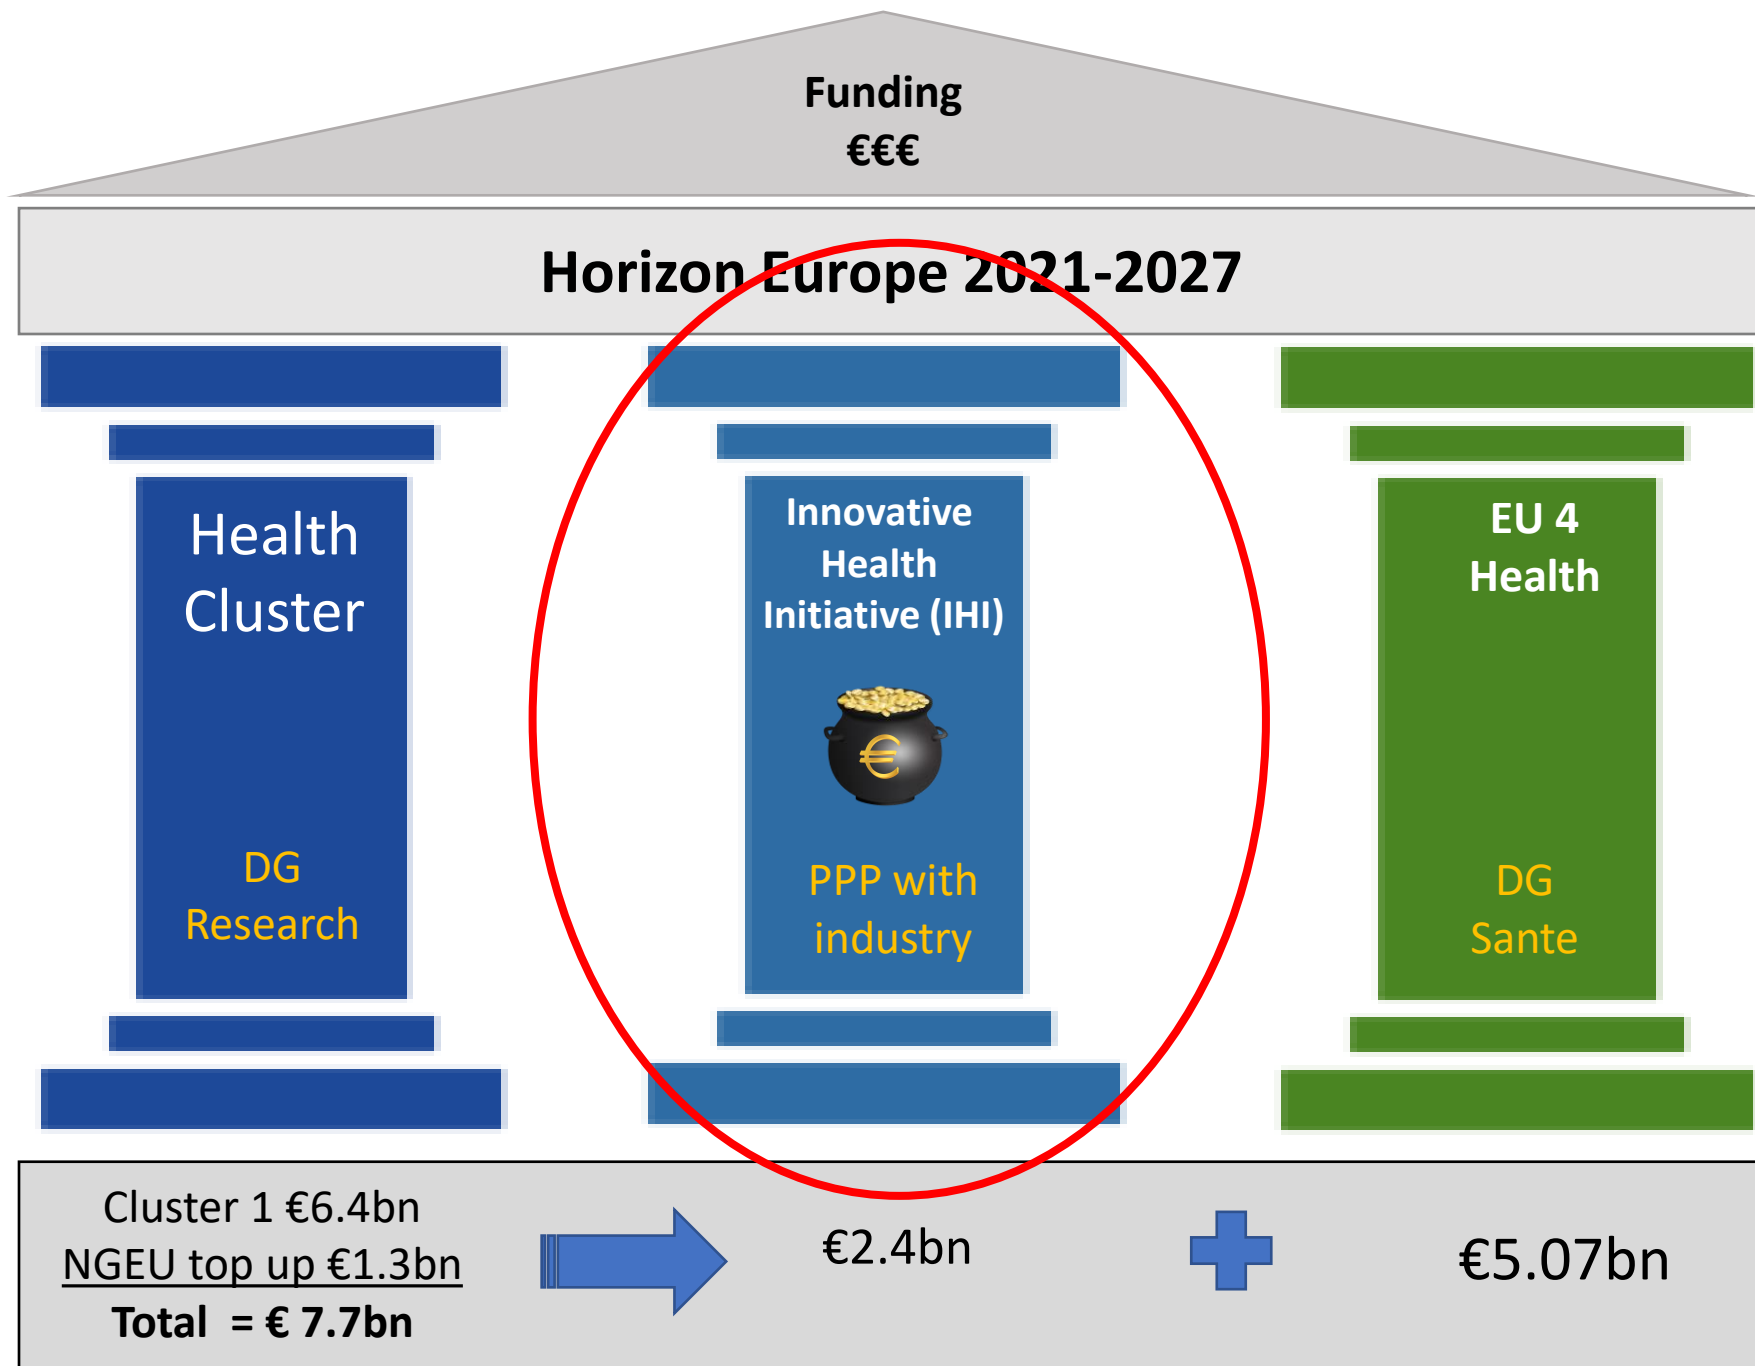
Funding
€€€

Horizon Europe 2021-2027

Health Cluster

DG Research

Innovative Health Initiative (IHI)

€

PPP with industry

EU 4 Health

DG Sante

Cluster 1 €6.4bn
NGEU top up €1.3bn
Total = € 7.7bn

€2.4bn

€5.07bn